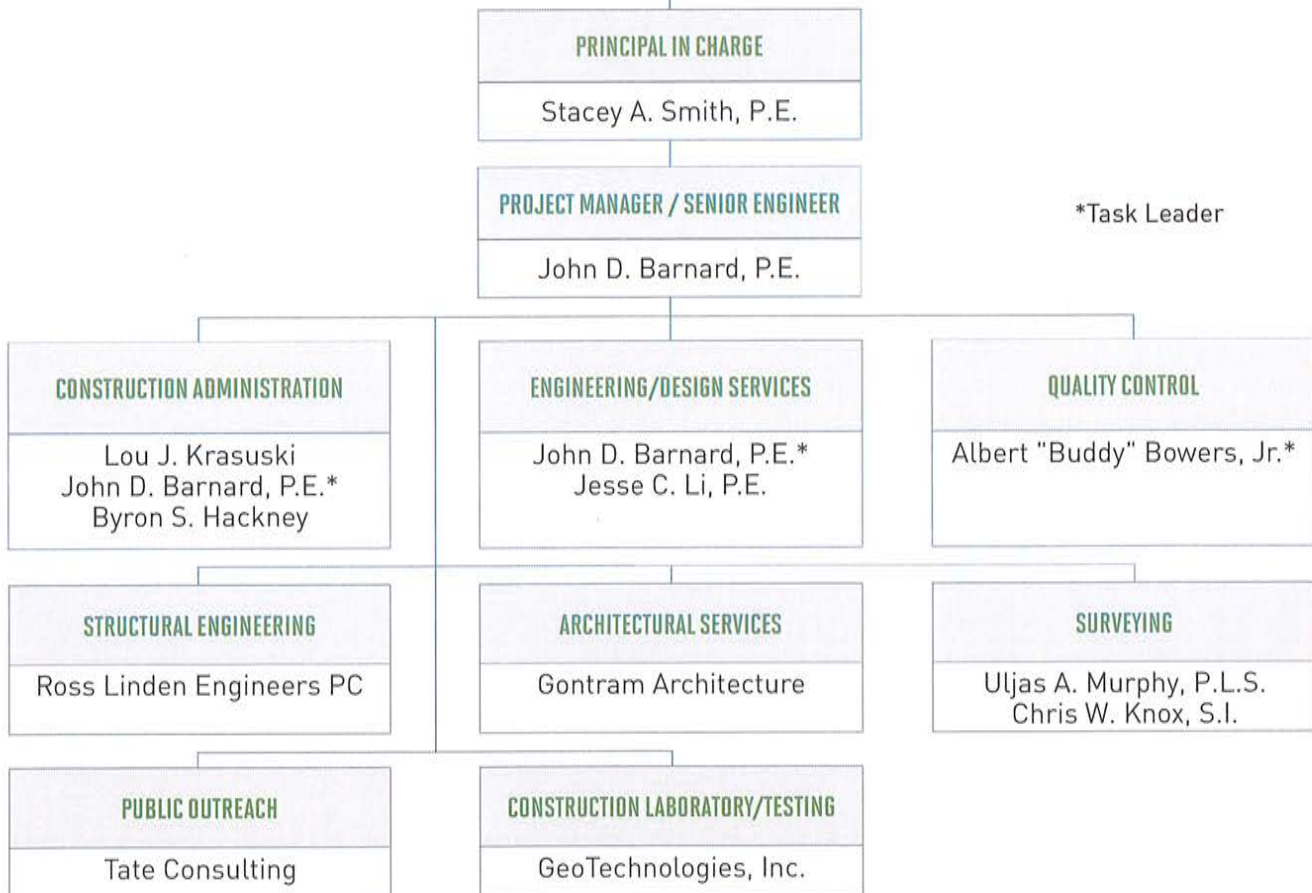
PRINCIPAL IN CHARGE

Stacey A. Smith, P.E.

PROJECT MANAGER / SENIOR ENGINEER

John D. Barnard, P.E.

*Task Leader

CONSTRUCTION ADMINISTRATION

Lou J. Krasuski
John D. Barnard, P.E.*
Byron S. Hackney

ENGINEERING/DESIGN SERVICES

John D. Barnard, P.E.*
Jesse C. Li, P.E.

QUALITY CONTROL

Albert "Buddy" Bowers, Jr.*

STRUCTURAL ENGINEERING

Ross Linden Engineers PC

ARCHITECTURAL SERVICES

Gontram Architecture

SURVEYING

Uljas A. Murphy, P.L.S.
Chris W. Knox, S.I.

PUBLIC OUTREACH

Tate Consulting

CONSTRUCTION LABORATORY/TESTING

GeoTechnologies, Inc.